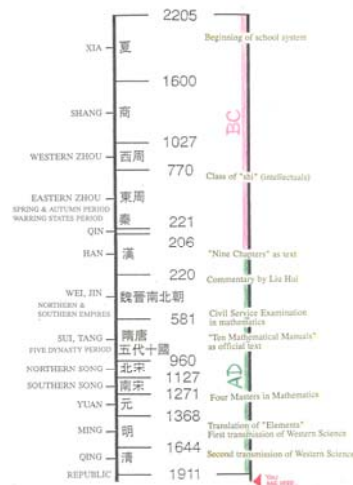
2205

XIA 夏

Beginning of school system

1600

SHANG 商

BC

1027

WESTERN ZHOU 西周

770

Class of "shi" (intellectuals)

EASTERN ZHOU 東周
SPRING & AUTUMN PERIOD
WARRING STATES PERIOD

QIN 秦

221

206

HAN 漢

"Nine Chapters" as text

220

Commentary by Liu Hui

WEI, JIN
NORTHERN & SOUTHERN EMPIRES
魏晉南北朝

581

Civil Service Examination in mathematics

SUI, TANG
FIVE DYNASTY PERIOD
隋唐
五代十國

"Ten Mathematical Manuals" as official text

960

NORTHERN SONG 北宋

1127

SOUTHERN SONG 南宋

AD

1271

YUAN 元

Four Masters in Mathematics

1368

MING 明

Translation of "Elements"
First transmission of Western Science

1644

QING 清

Second transmission of Western Science

REPUBLIC

1911

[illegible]